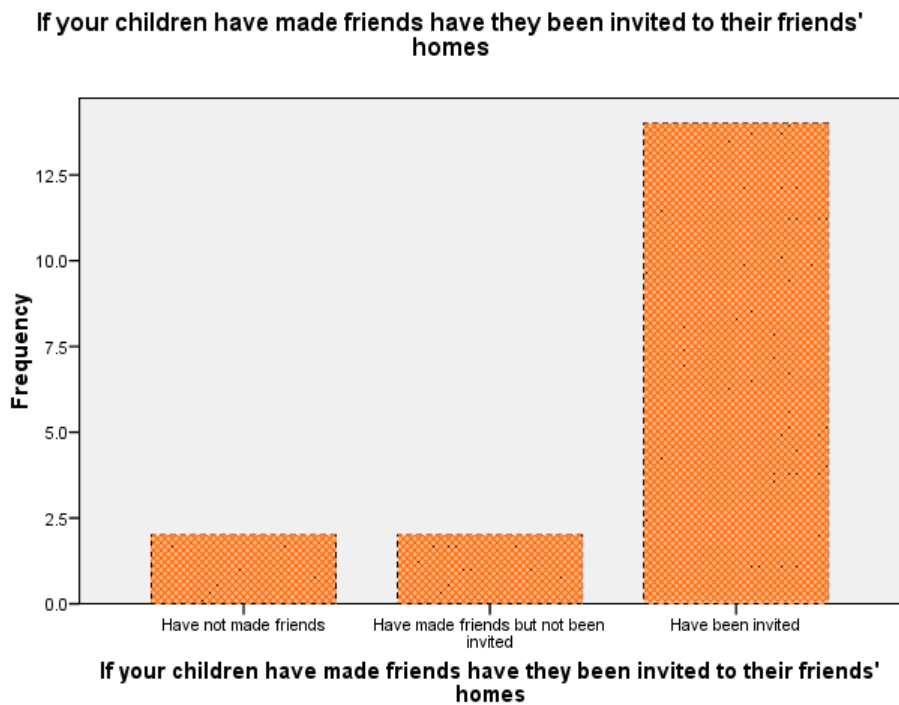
If your children have made friends have they been invited to their friends' homes

Frequency

12.5

10.0

7.5

5.0

2.5

0.0

Have not made friends

Have made friends but not been invited

Have been invited

If your children have made friends have they been invited to their friends' homes